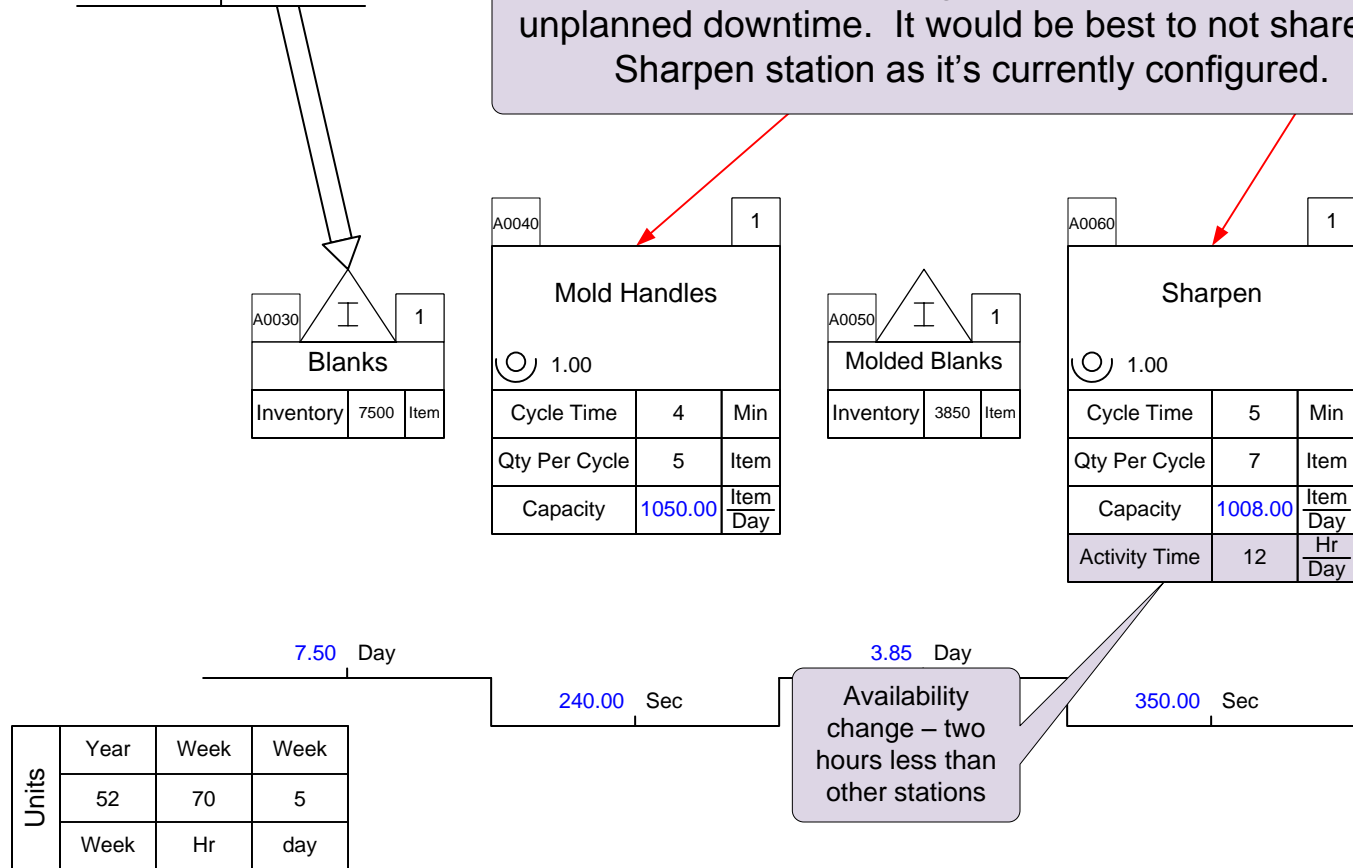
unplanned downtime. It would be best to not share Sharpen station as it's currently configured.

A0040 1

Mold Handles

1.00

| Cycle Time | 4 | Min |
|---|---|---|
| Qty Per Cycle | 5 | Item |
| Capacity | 1050.00 | $\frac{Item}{Day}$ |

A0060 1

Sharpen

1.00

| Cycle Time | 5 | Min |
|---|---|---|
| Qty Per Cycle | 7 | Item |
| Capacity | 1008.00 | $\frac{Item}{Day}$ |
| Activity Time | 12 | $\frac{Hr}{Day}$ |

A0030 1

Blanks

| Inventory | 7500 | Item |
|---|---|---|

A0050 1

Molded Blanks

| Inventory | 3850 | Item |
|---|---|---|

7.50 Day

240.00 Sec

3.85 Day

350.00 Sec

Availability change – two hours less than other stations

Units

| Year | Week | Week |
|---|---|---|
| 52 | 70 | 5 |
| Week | Hr | day |